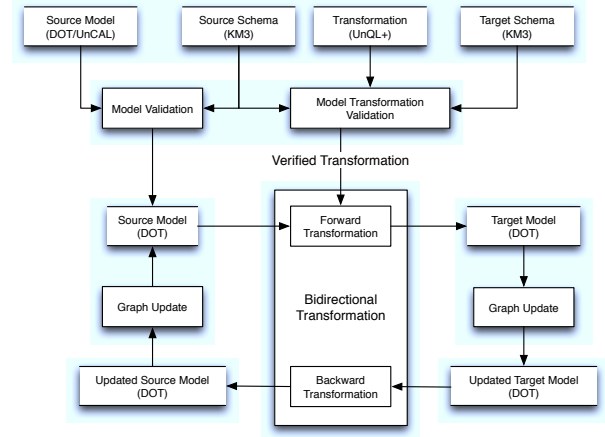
Source Model (DOT/UnCAL)

Source Schema (KM3)

Transformation (UnQL+)

Target Schema (KM3)

Model Validation

Model Transformation Validation

Verified Transformation

Source Model (DOT)

Forward Transformation

Target Model (DOT)

Graph Update

Bidirectional Transformation

Graph Update

Updated Source Model (DOT)

Backward Transformation

Updated Target Model (DOT)